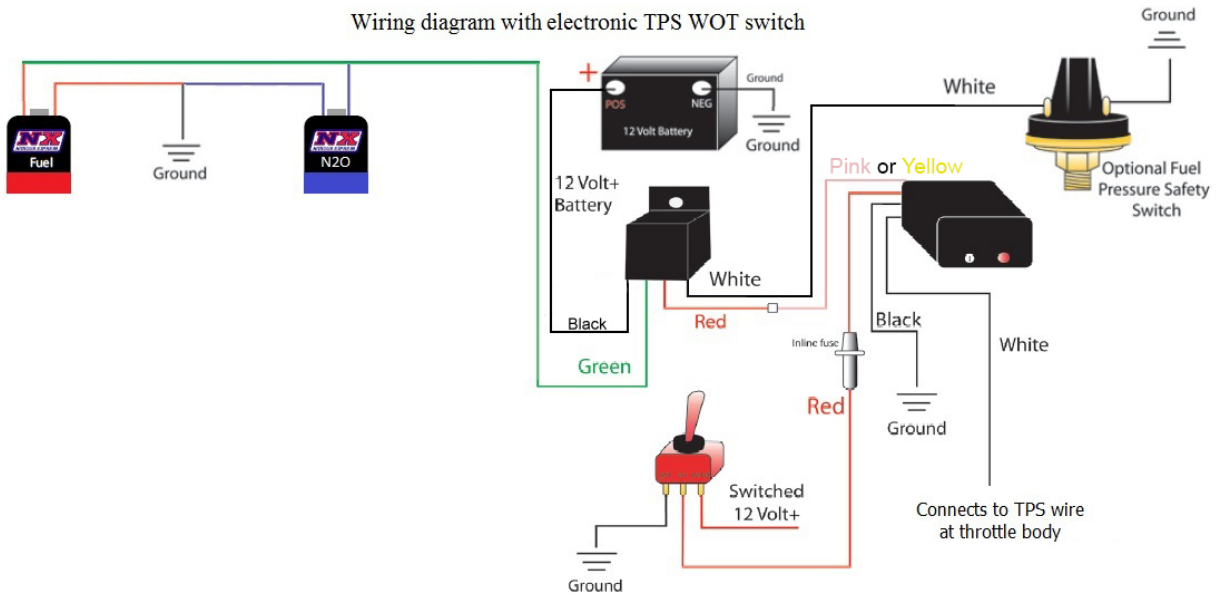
Wiring diagram with electronic TPS WOT switch

NX
Fuel

Ground

NX
N2O

+
POS
NEG
12 Volt Battery

Ground

Ground

Ground

White

Optional Fuel Pressure Safety Switch

Pink or Yellow

12 Volt+ Battery

White

Black

Red

Green

Inline fuse

Black

White

Red

Ground

Switched 12 Volt+

Connects to TPS wire at throttle body

Ground